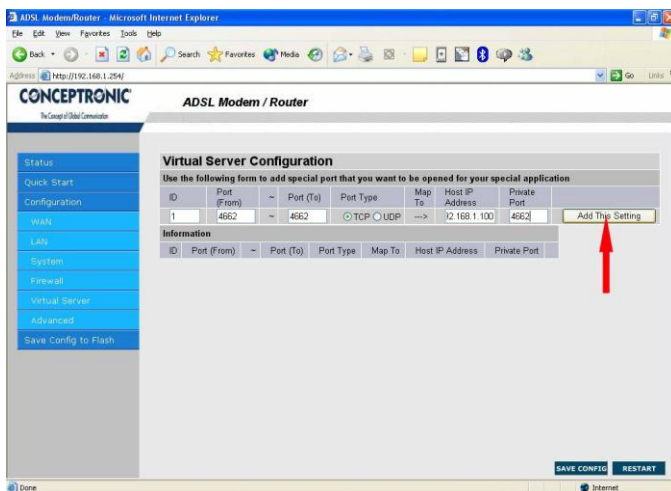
ADSL Modem/Router - Microsoft Internet Explorer

File Edit View Favorites Tools Help

Back Search Favorites Media

Address http://192.168.1.254/ Go Links

CONCEPTRONIC
The Concept of Global Communication

ADSL Modem / Router

Status
Quick Start
Configuration
WAN
LAN
System
Firewall
Virtual Server
Advanced
Save Config to Flash

Virtual Server Configuration

Use the following form to add special port that you want to be opened for your special application

| ID | Port (From) | ~ | Port (To) | Port Type | Map To | Host IP Address | Private Port | |
|---|---|---|---|---|---|---|---|---|
| 1 | 4662 | ~ | 4662 | TCP UDP | ---> | l2.168.1.100 | 4662 | Add This Setting |

Information

| ID | Port (From) | ~ | Port (To) | Port Type | Map To | Host IP Address | Private Port |
|---|---|---|---|---|---|---|---|

SAVE CONFIG RESTART

Done Internet